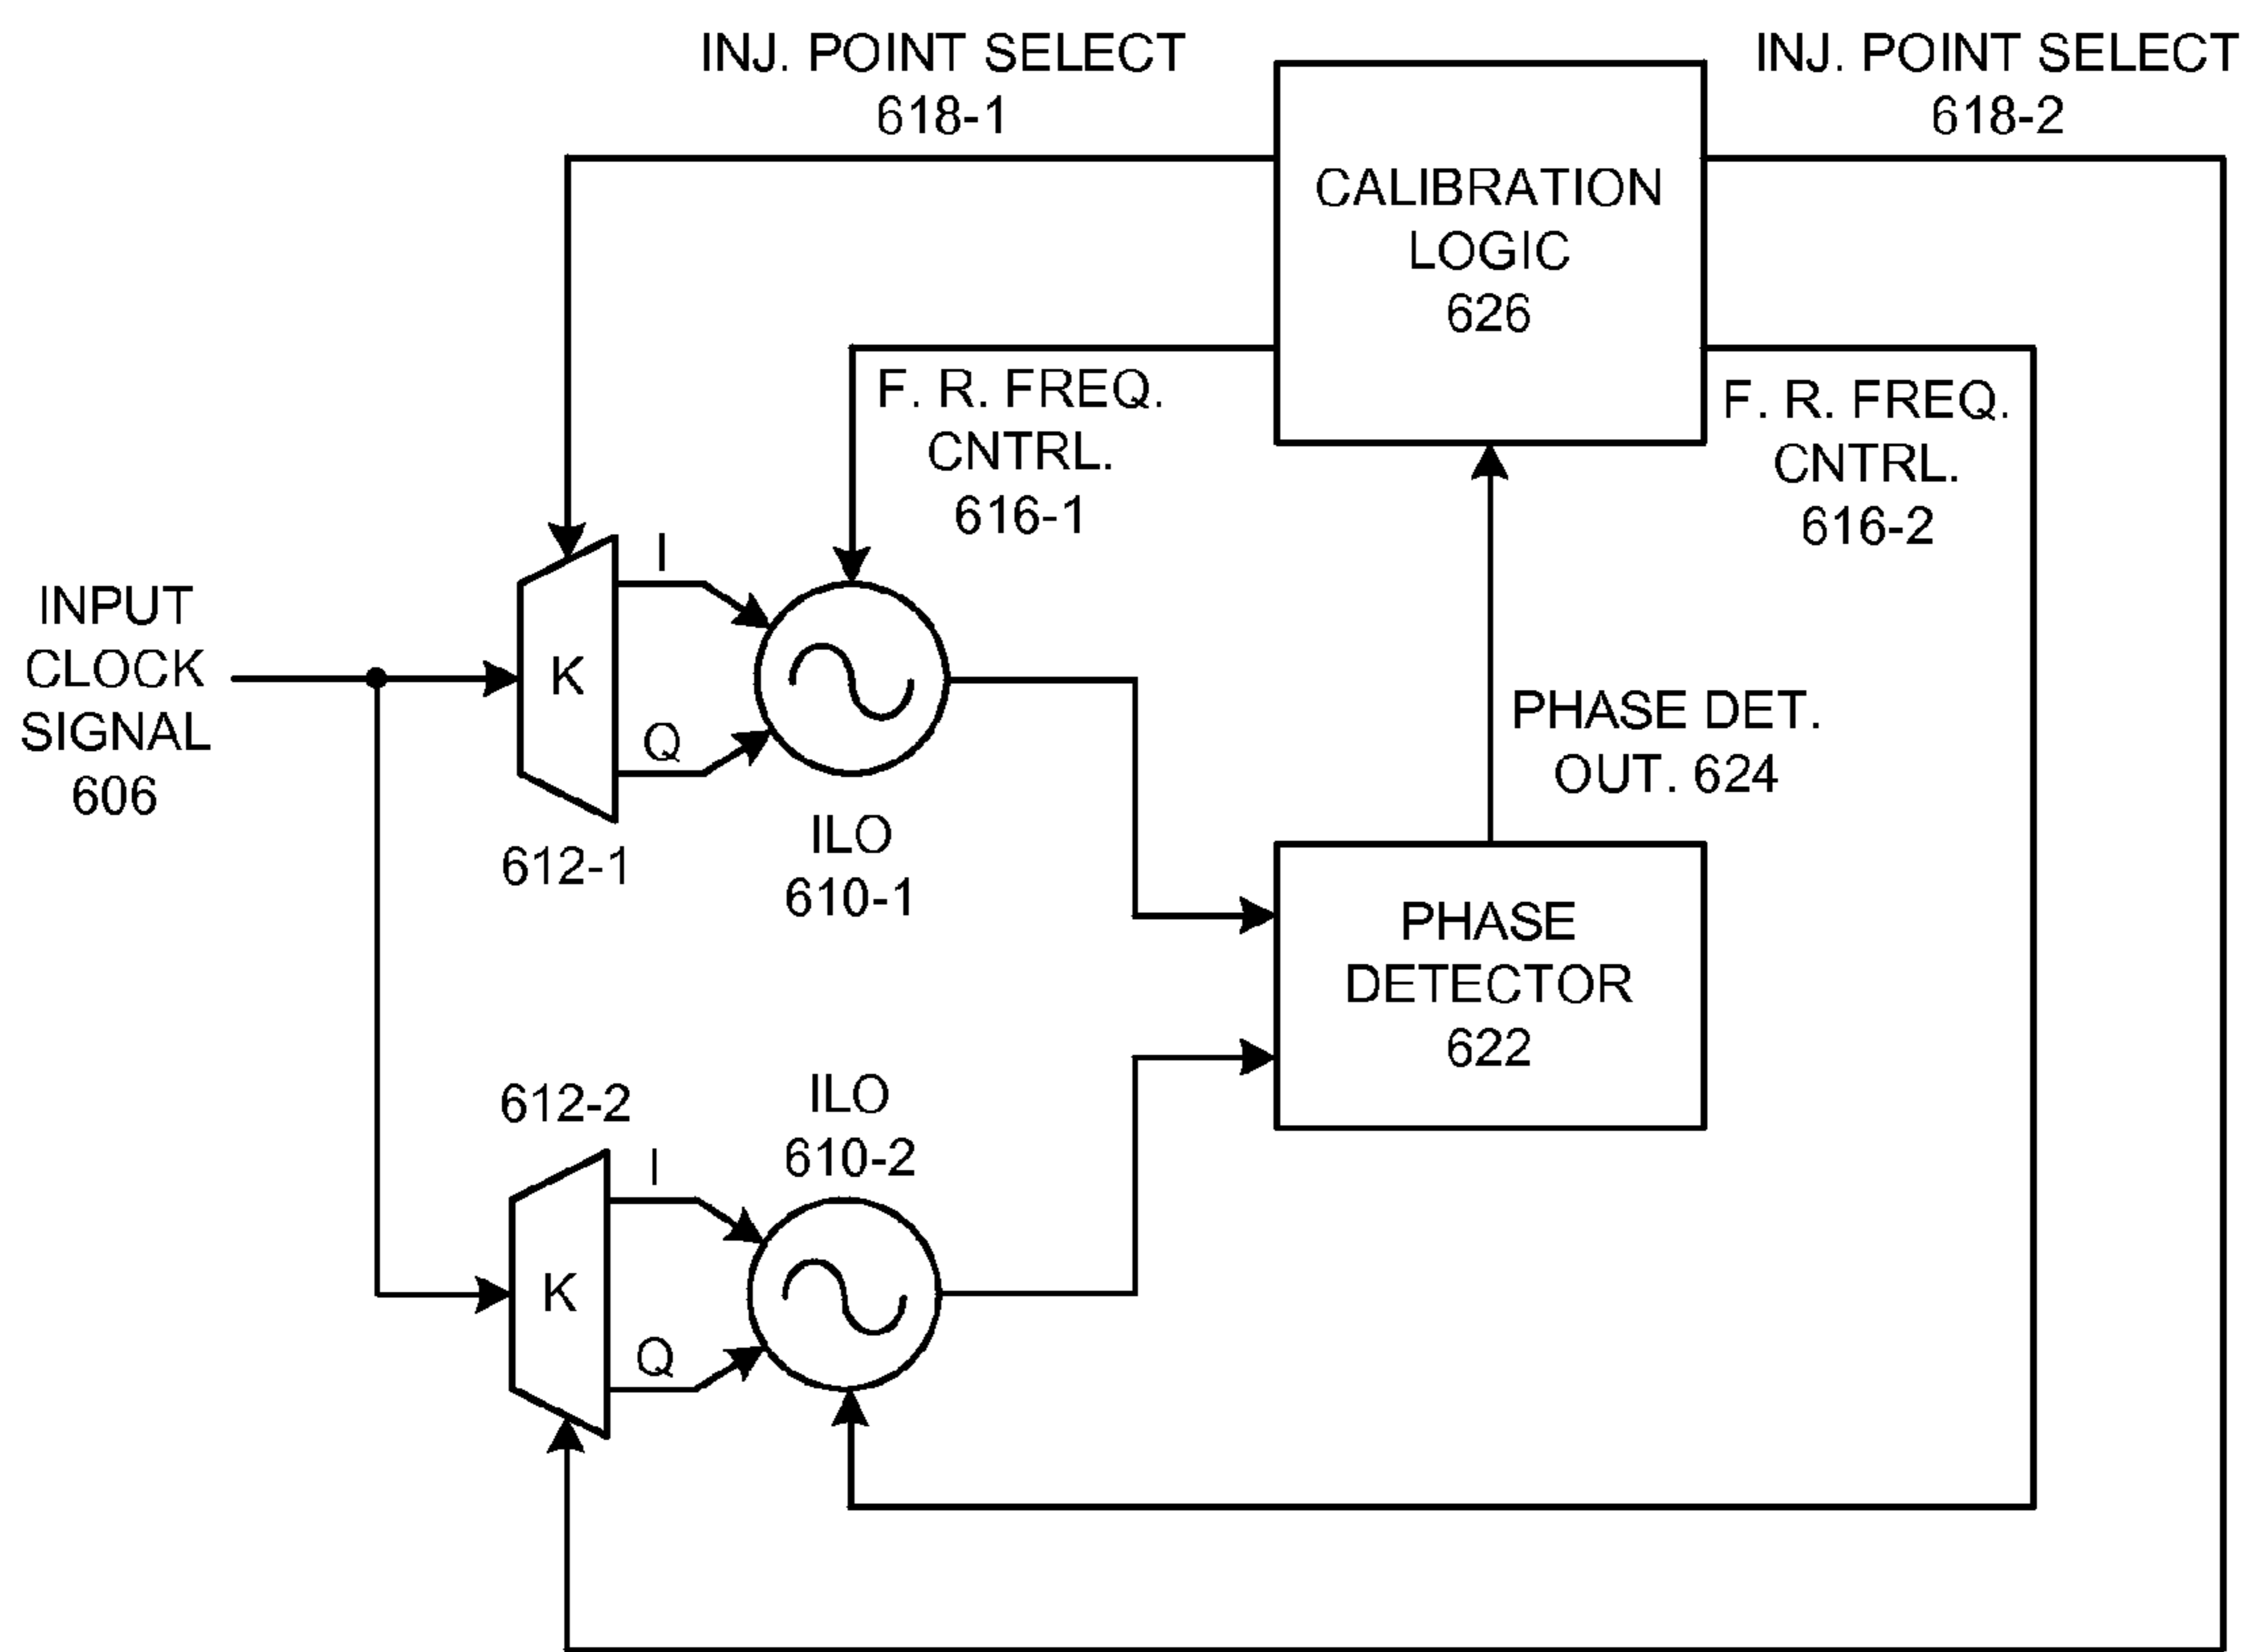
INJ. POINT SELECT
618-1

INJ. POINT SELECT
618-2

CALIBRATION
LOGIC
626

F. R. FREQ.
CNTRL.
616-1

F. R. FREQ.
CNTRL.
616-2

INPUT
CLOCK
SIGNAL
606

K

I

Q

612-1

ILO
610-1

PHASE DET.
OUT. 624

PHASE
DETECTOR
622

612-2

ILO
610-2

K

I

Q